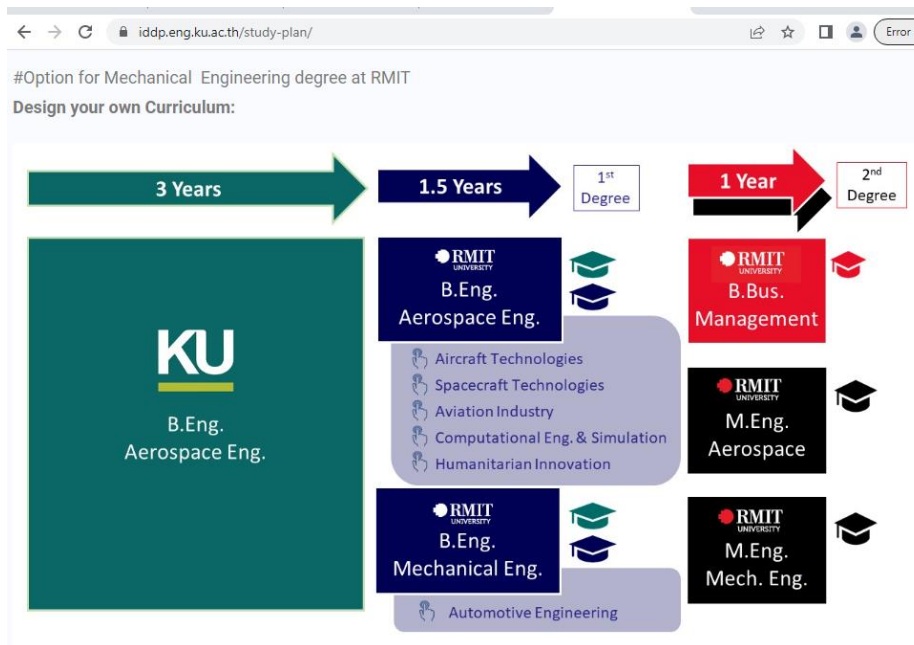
iddp.eng.ku.ac.th/study-plan/

Error

#Option for Mechanical Engineering degree at RMIT

Design your own Curriculum:

3 Years

1.5 Years

1$^{st}$ Degree

1 Year

2$^{nd}$ Degree

KU

B.Eng.
Aerospace Eng.

RMIT UNIVERSITY
B.Eng.
Aerospace Eng.

Aircraft Technologies
Spacecraft Technologies
Aviation Industry
Computational Eng. & Simulation
Humanitarian Innovation

RMIT UNIVERSITY
B.Eng.
Mechanical Eng.

Automotive Engineering

RMIT UNIVERSITY
B.Bus.
Management

RMIT UNIVERSITY
M.Eng.
Aerospace

RMIT UNIVERSITY
M.Eng.
Mech. Eng.